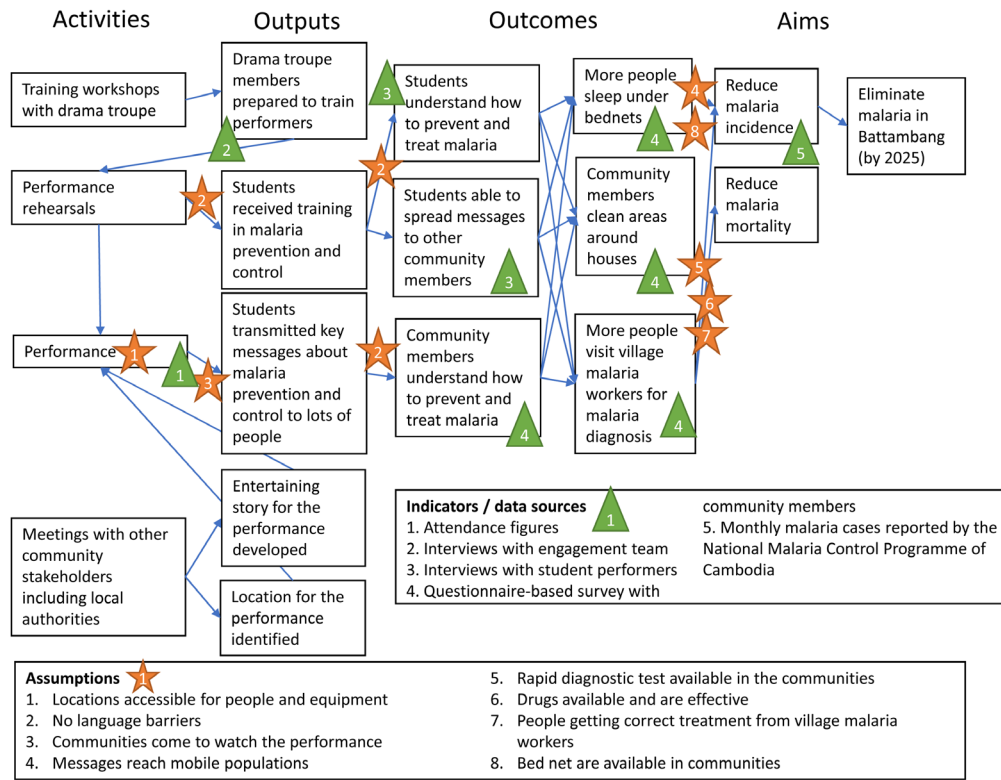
Activities

Outputs

Outcomes

Aims

Training workshops with drama troupe

Drama troupe members prepared to train performers

2

3

Students understand how to prevent and treat malaria

More people sleep under bednets

4

4

8

Reduce malaria incidence

5

Eliminate malaria in Battambang (by 2025)

Performance rehearsals

2

2

Students received training in malaria prevention and control

Students able to spread messages to other community members

3

Community members clean areas around houses

4

Reduce malaria mortality

5

6

7

Performance

1

1

3

Students transmitted key messages about malaria prevention and control to lots of people

2

Community members understand how to prevent and treat malaria

4

More people visit village malaria workers for malaria diagnosis

4

Entertaining story for the performance developed

Meetings with other community stakeholders including local authorities

Location for the performance identified

Indicators / data sources 1
1. Attendance figures
2. Interviews with engagement team
3. Interviews with student performers
4. Questionnaire-based survey with community members
5. Monthly malaria cases reported by the National Malaria Control Programme of Cambodia

Assumptions 1
1. Locations accessible for people and equipment
2. No language barriers
3. Communities come to watch the performance
4. Messages reach mobile populations
5. Rapid diagnostic test available in the communities
6. Drugs available and are effective
7. People getting correct treatment from village malaria workers
8. Bed net are available in communities